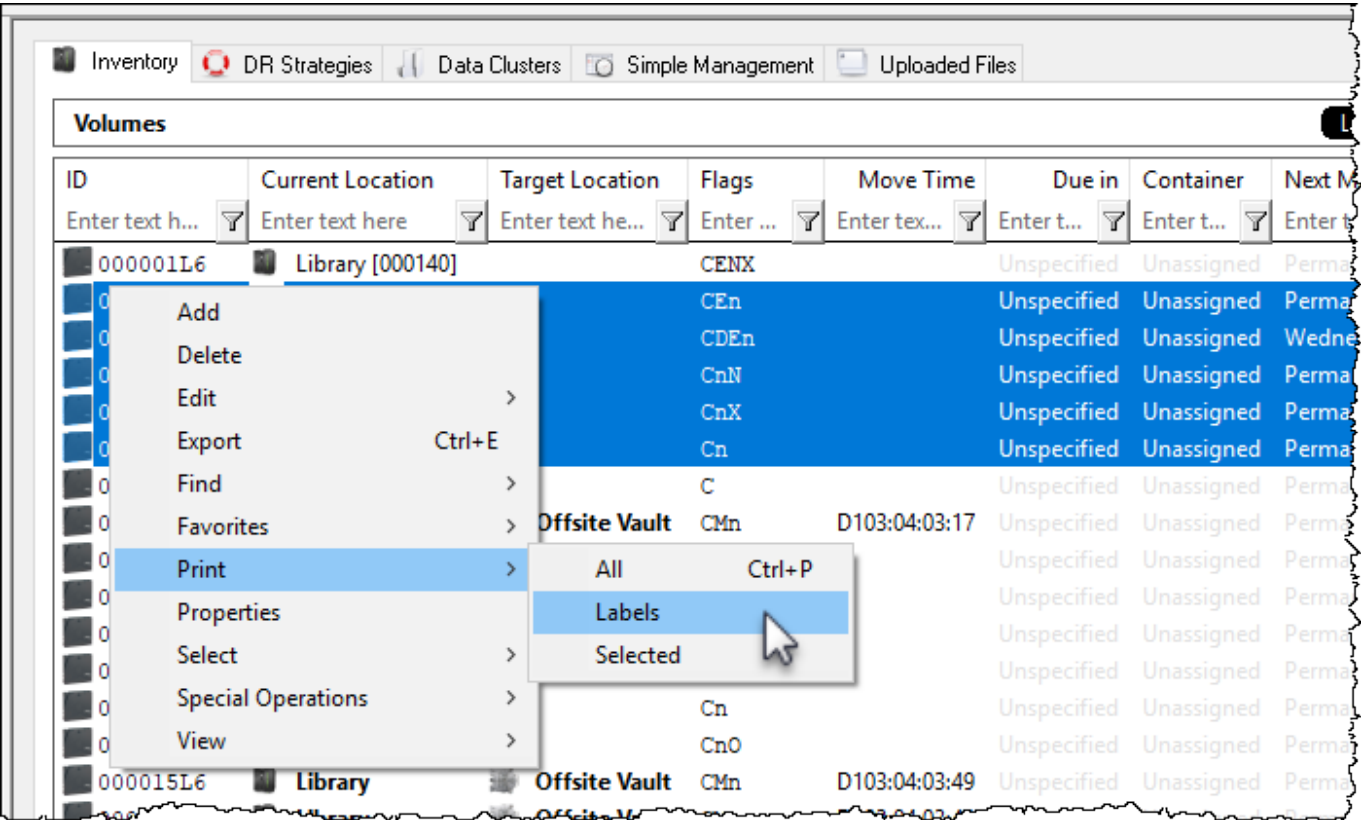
Inventory DR Strategies Data Clusters Simple Management Uploaded Files

Volumes

| ID | Current Location | Target Location | Flags | Move Time | Due in | Container | Next M |
|---|---|---|---|---|---|---|---|
| Enter text h... | Enter text here | Enter text he... | Enter ... | Enter tex... | Enter t... | Enter t... | Enter t |
| 000001L6 | Library [000140] | | CENX | | Unspecified | Unassigned | Perma |
| 0 | | | CEn | | Unspecified | Unassigned | Perma |
| 0 | | | CDEn | | Unspecified | Unassigned | Wedne |
| 0 | | | CnN | | Unspecified | Unassigned | Perma |
| 0 | | | CnX | | Unspecified | Unassigned | Perma |
| 0 | | | Cn | | Unspecified | Unassigned | Perma |
| 0 | | | C | | Unspecified | Unassigned | Perma |
| 0 | | Offsite Vault | CMn | D103:04:03:17 | Unspecified | Unassigned | Perma |
| 0 | | | | | Unspecified | Unassigned | Perma |
| 0 | | | | | Unspecified | Unassigned | Perma |
| 0 | | | | | Unspecified | Unassigned | Perma |
| 0 | | | | | Unspecified | Unassigned | Perma |
| 0 | | | Cn | | Unspecified | Unassigned | Perma |
| 0 | | | CnO | | Unspecified | Unassigned | Perma |
| 000015L6 | Library | Offsite Vault | CMn | D103:04:03:49 | Unspecified | Unassigned | Perma |

Add
Delete
Edit
Export Ctrl+E
Find
Favorites
Print
Properties
Select
Special Operations
View

All Ctrl+P
Labels
Selected